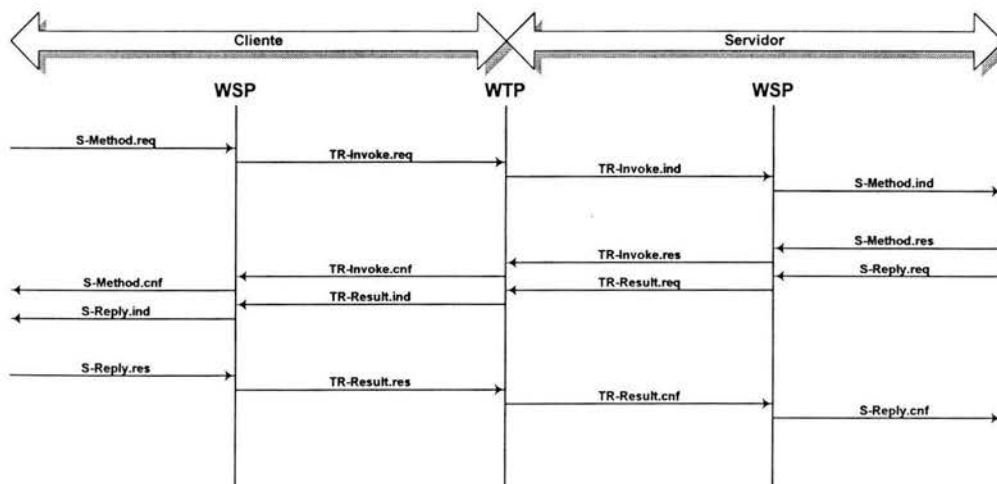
Cliente

Servidor

WSP

WTP

WSP

S-Method.req

TR-Invoke.req

TR-Invoke.ind

S-Method.ind

S-Method.res

TR-Invoke.res

S-Method.cnf

TR-Invoke.cnf

S-Reply.req

TR-Result.req

TR-Result.ind

S-Reply.ind

S-Reply.res

TR-Result.res

TR-Result.cnf

S-Reply.cnf